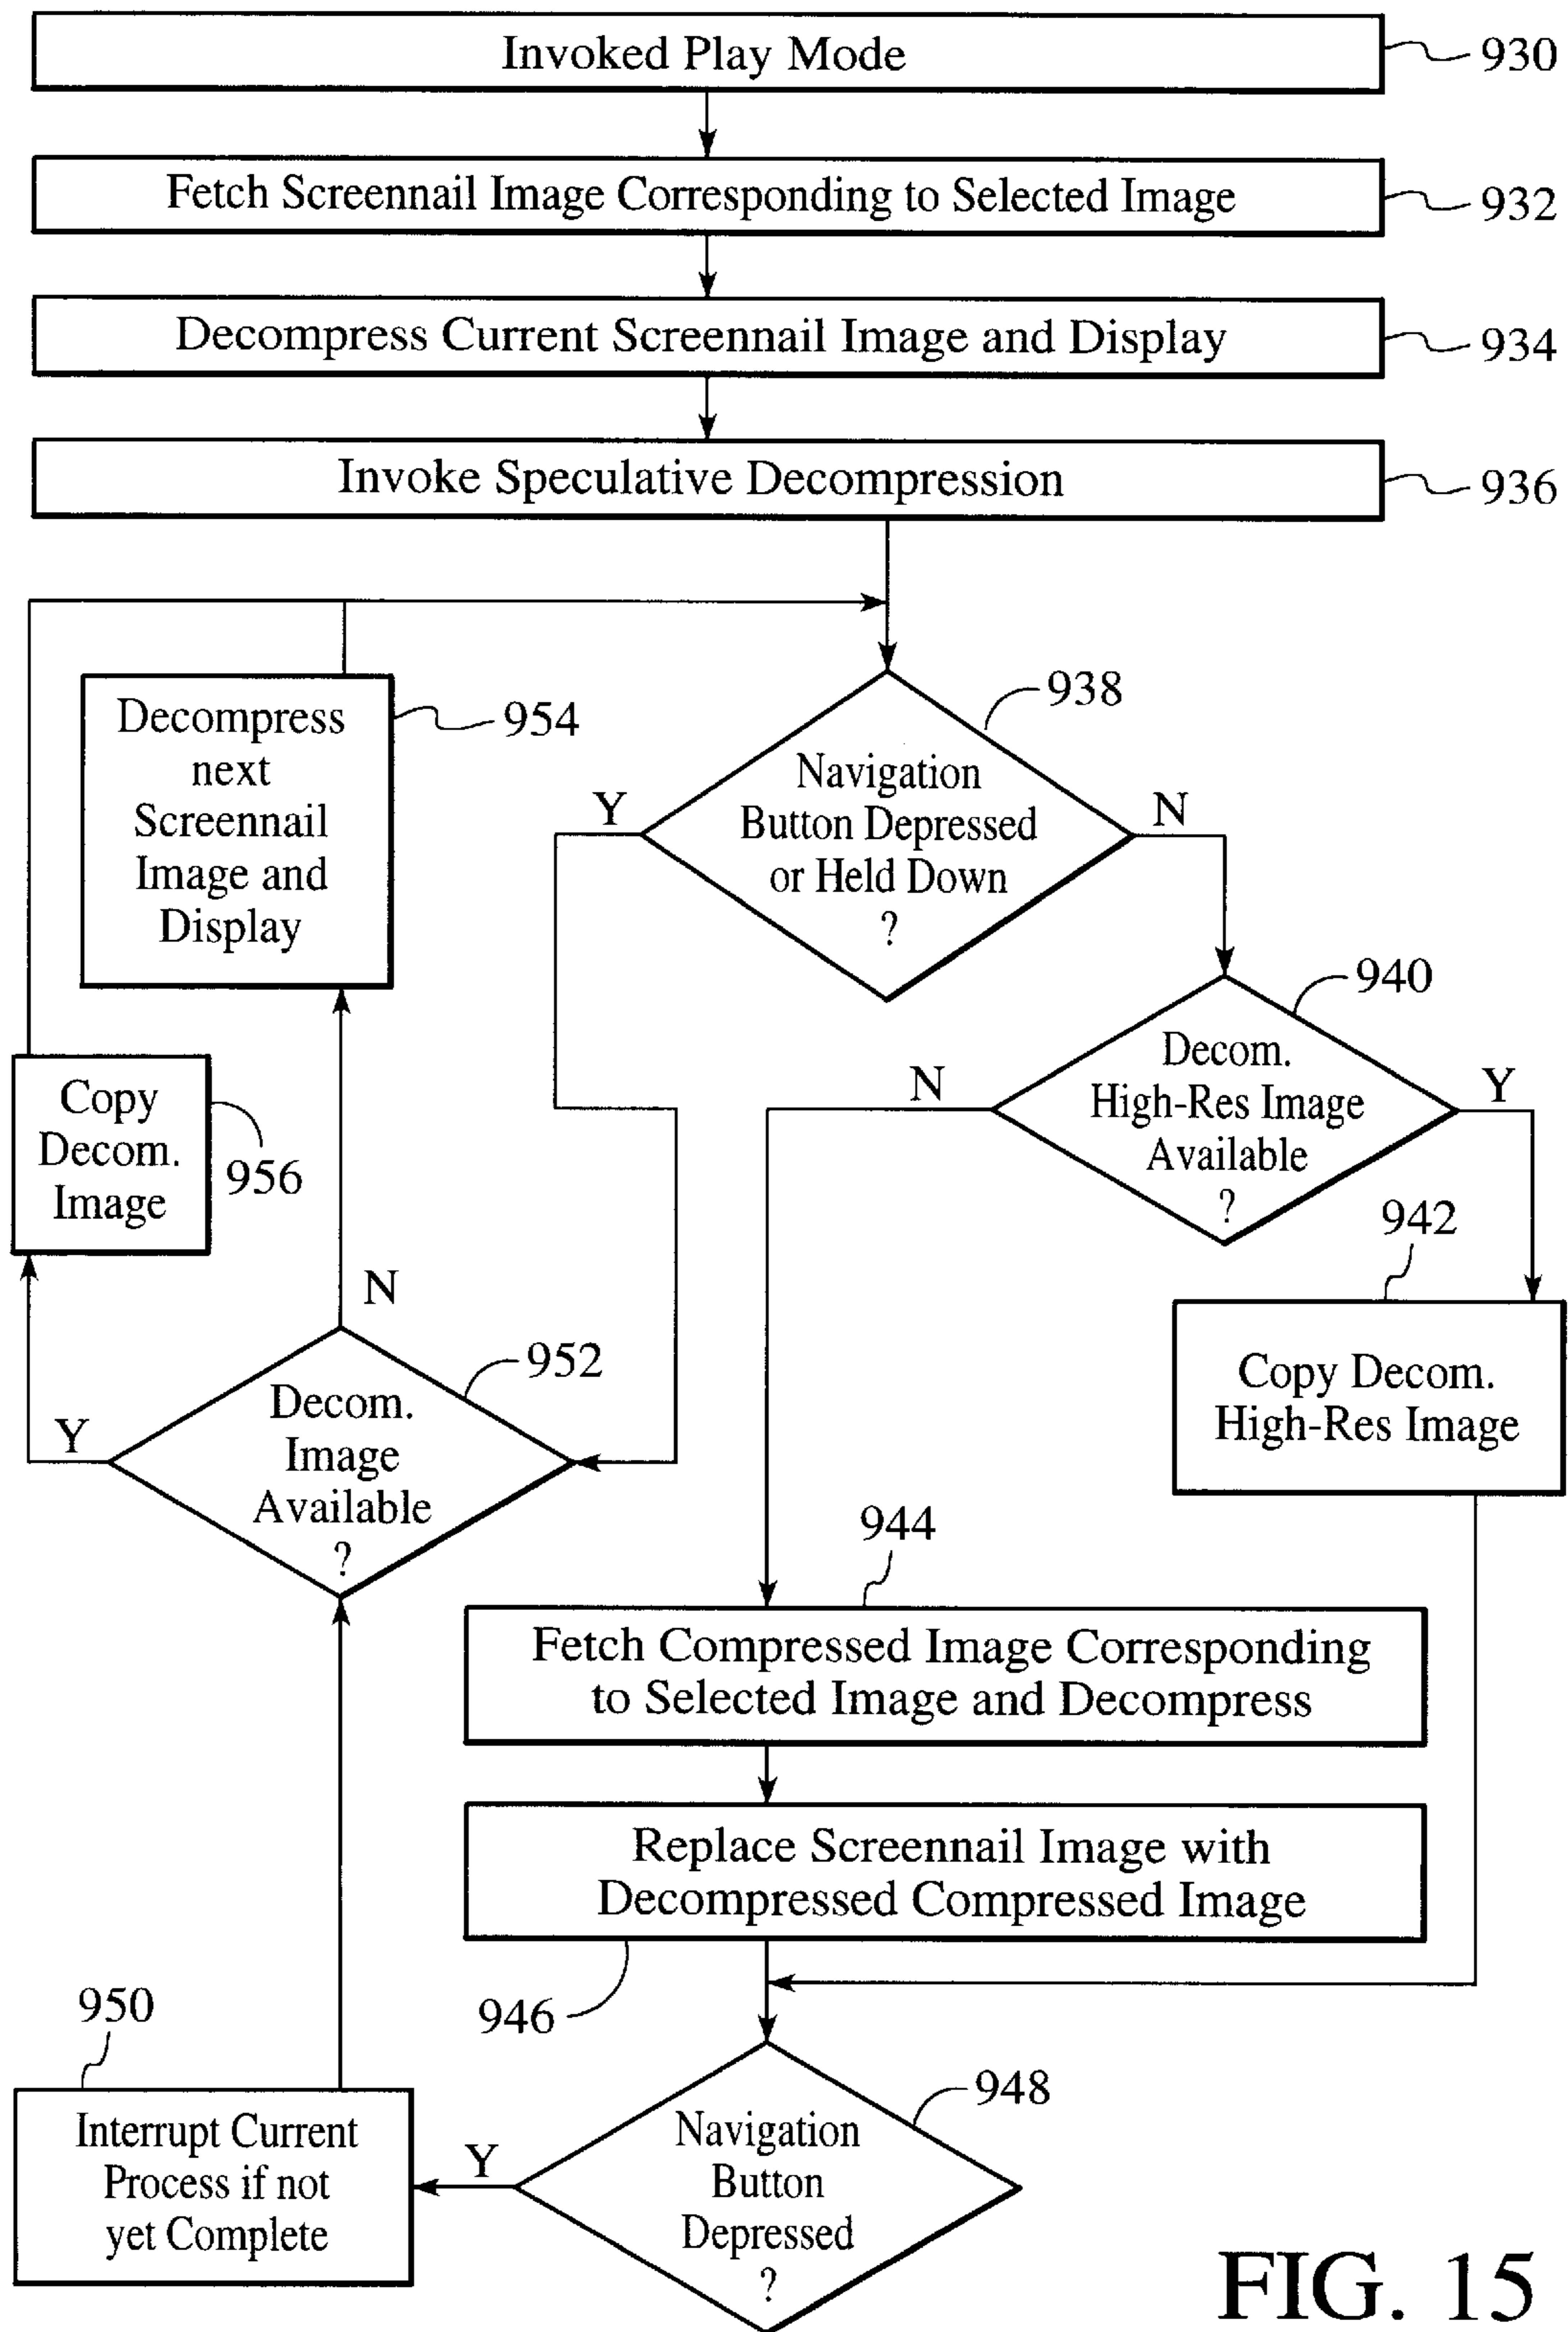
Invoked Play Mode
930

Fetch Screennail Image Corresponding to Selected Image
932

Decompress Current Screennail Image and Display
934

Invoke Speculative Decompression
936

Decompress next Screennail Image and Display
954

Navigation Button Depressed or Held Down ?
938

Y

N

Copy Decom. Image
956

Decom. High-Res Image Available ?
940

N

Y

942

N

Copy Decom. High-Res Image

Decom. Image Available ?
952

Y

944

Fetch Compressed Image Corresponding to Selected Image and Decompress

Replace Screennail Image with Decompressed Compressed Image

946

950

Interrupt Current Process if not yet Complete

Y

Navigation Button Depressed ?
948

FIG. 15